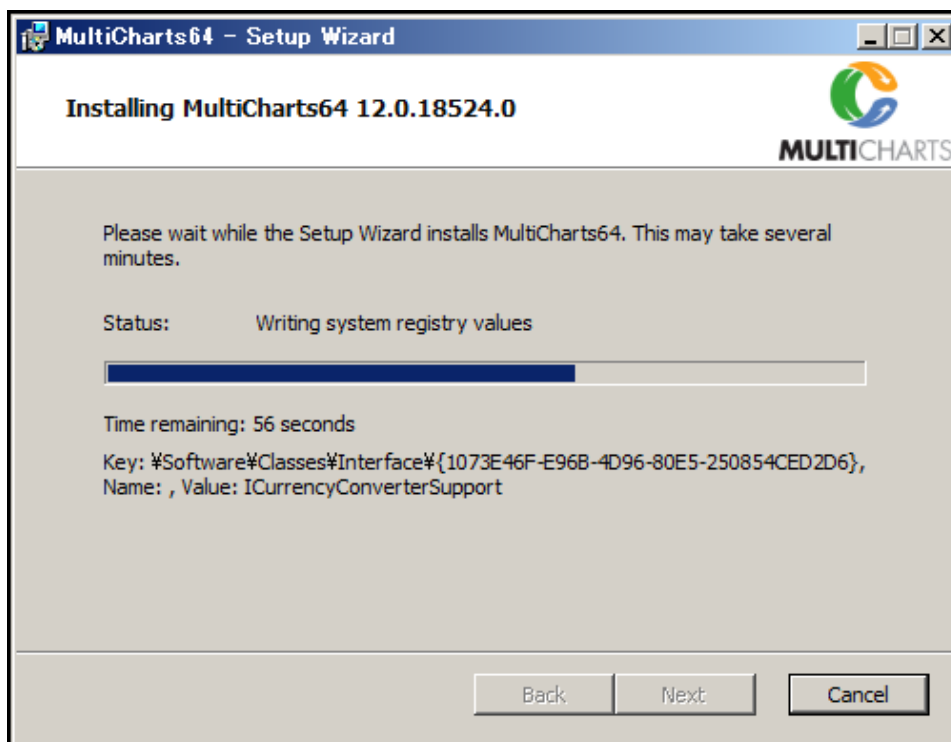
MultiCharts64 – Setup Wizard

Installing MultiCharts64 12.0.18524.0

MULTICHARTS

Please wait while the Setup Wizard installs MultiCharts64. This may take several minutes.

Status: Writing system registry values

Time remaining: 56 seconds

Key: ¥Software¥Classes¥Interface¥{1073E46F-E96B-4D96-80E5-250854CED2D6}, Name: , Value: ICurrencyConverterSupport

Back Next Cancel